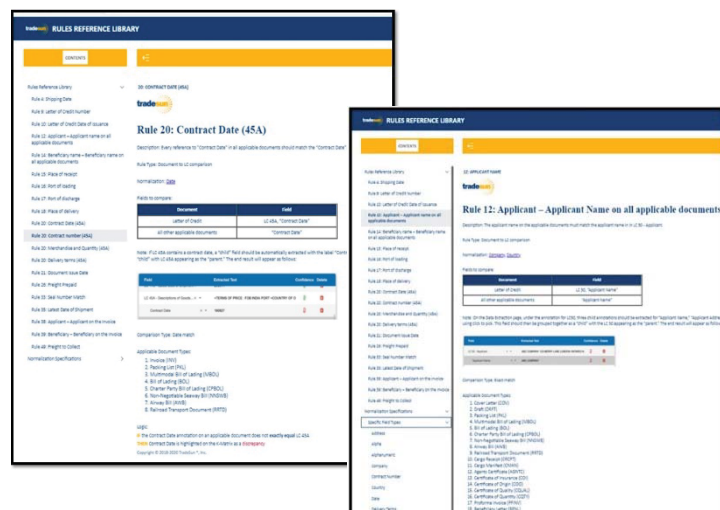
tradesun RULES REFERENCE LIBRARY

CONTENTS

Rules Reference Library
Rule 4: Shipping Date
Rule 8: Letter of Credit Number
Rule 10: Letter of Credit Date of Issuance
Rule 12: Applicant – Applicant name on all applicable documents
Rule 16: Beneficiary name – Beneficiary name on all applicable documents
Rule 18: Place of receipt
Rule 16: Port of loading
Rule 17: Port of Discharge
Rule 18: Place of delivery
Rule 20: Contract Date (45A)
Rule 22: Contract number (45A)
Rule 24: Merchandise and Quantity (45A)
Rule 26: Delivery terms (45A)
Rule 32: Document issue Date
Rule 34: Freight Prepaid
Rule 36: Seal Number Match
Rule 38: Latest Date of Shipment
Rule 38: Applicant – Applicant on the invoice
Rule 38: Beneficiary – Beneficiary on the invoice
Rule 48: Freight to Collect
Normalization Specifications

20: CONTRACT DATE (45A)

tradesun

Rule 20: Contract Date (45A)

Description: Every reference to "Contract Date" in all applicable documents should match the "Contract Date"

Rule Type: Document to LC comparison

Normalization: Date

Fields to compare:

| Document | Field |
|---|---|
| Letter of Credit | LC 45A, "Contract Date" |
| All other applicable documents | "Contract Date" |

Note: If LC 45A contains a contract date, a "child" field should be automatically extracted with the label "Contract Date" as a "child" with LC 45A appearing as the "parent." The end result will appear as follows:

Comparison Type: Date match

Applicable Document Types:
1. Invoice (INV)
2. Packing List (PAL)
3. Multimodal Bill of Lading (MBOL)
4. Bill of Lading (BOL)
5. Charter Party Bill of Lading (CPBOL)
6. Non-Negotiable Seaway Bill (NNSWB)
7. Airway Bill (AWB)
8. Railroad Transport Document (RRTD)

Logic:
If the Contract Date annotation on an applicable document does not exactly equal LC 45A
Then Contract Date is highlighted on the A-metric as a Discrepancy

Copyright © 2018-2020 TradeSun ™, Inc.

tradesun RULES REFERENCE LIBRARY

CONTENTS

12: APPLICANT NAME

tradesun

Rule 12: Applicant – Applicant Name on all applicable documents

Description: The applicant name on the applicable documents must match the applicant name in in LC 50 - Applicant.

Rule Type: Document to LC comparison

Normalization: Company, Country

Fields to compare:

| Document | Field |
|---|---|
| Letter of Credit | LC 50, "Applicant Name" |
| All other applicable documents | "Applicant Name" |

Comparison Type: Exact match

Applicable Document Types:
1. Cover Letter (CLTR)
2. Draft (DRFT)
3. Packing List (PAL)
4. Multimodal Bill of Lading (MBOL)
5. Bill of Lading (BOL)
6. Charter Party Bill of Lading (CPBOL)
7. Non-Negotiable Seaway Bill (NNSWB)
8. Airway Bill (AWB)
9. Railroad Transport Document (RRTD)
10. Cargo Receipt (CRCPT)
11. Cargo Manifest (CMAN)
12. Agents Certificate (AGTC)
13. Certificate of Insurance (CEI)
14. Certificate of Origin (COO)
15. Certificate of Quality (CQUAL)
16. Certificate of Quantity (CQTY)
17. Proforma Invoice (PINV)

Normalization Specifications
Specific Field Types
Address
Airline
Alphanumeric
Company
Contract Number
Country
Date